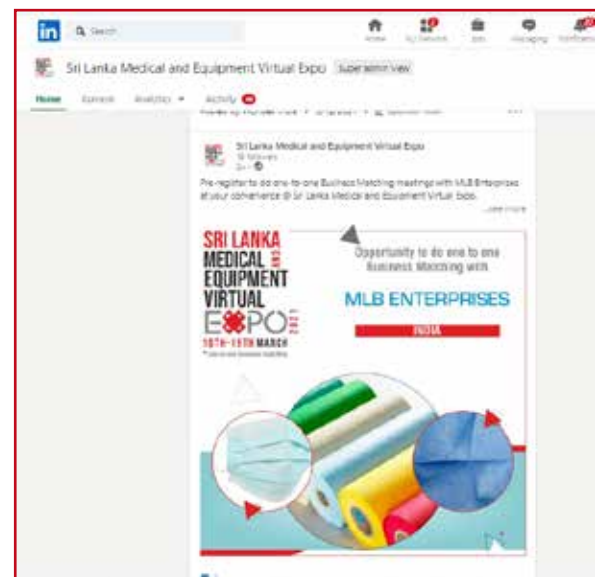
in Search

Home My Network Jobs Messaging Notifications

Sri Lanka Medical and Equipment Virtual Expo Super admin view

Home Content Analytics Activity

Sri Lanka Medical and Equipment Virtual Expo
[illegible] followers
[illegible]

Pre-register to do one-to-one Business Matching meetings with MLB Enterprises at your convenience @ Sri Lanka Medical and Equipment Virtual Expo.
...see more

SRI LANKA MEDICAL AND EQUIPMENT VIRTUAL EXPO 2021
10TH-19TH MARCH
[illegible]

Opportunity to do one to one Business Matching with

MLB ENTERPRISES

INDIA